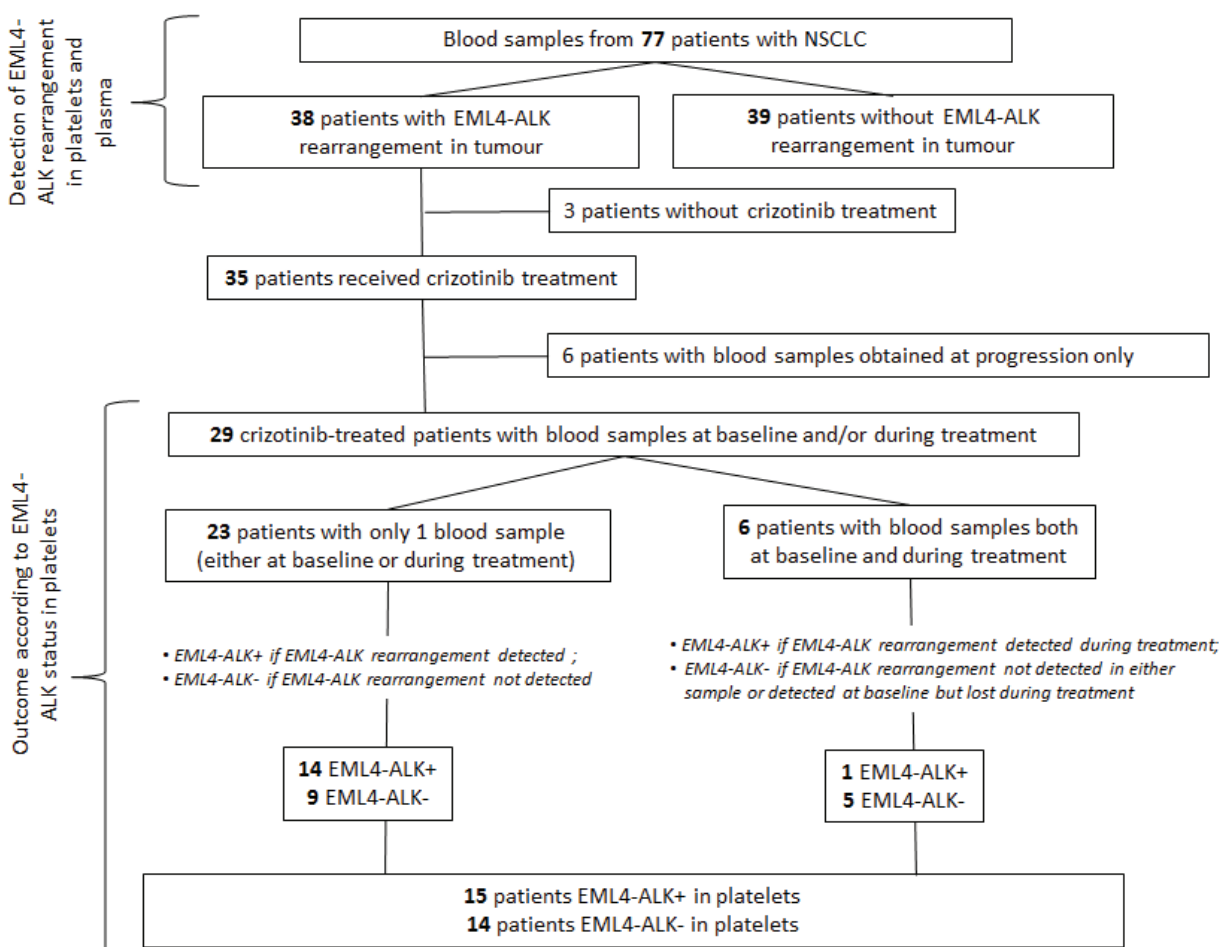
Detection of EML4-ALK rearrangement in platelets and plasma

Blood samples from **77** patients with NSCLC

**38** patients with EML4-ALK rearrangement in tumour

**39** patients without EML4-ALK rearrangement in tumour

3 patients without crizotinib treatment

**35** patients received crizotinib treatment

6 patients with blood samples obtained at progression only

Outcome according to EML4-ALK status in platelets

**29** crizotinib-treated patients with blood samples at baseline and/or during treatment

**23** patients with only 1 blood sample (either at baseline or during treatment)

**6** patients with blood samples both at baseline and during treatment

• *EML4-ALK+ if EML4-ALK rearrangement detected ;*
• *EML4-ALK- if EML4-ALK rearrangement not detected*

• *EML4-ALK+ if EML4-ALK rearrangement detected during treatment;*
• *EML4-ALK- if EML4-ALK rearrangement not detected in either sample or detected at baseline but lost during treatment*

**14** EML4-ALK+
**9** EML4-ALK-

**1** EML4-ALK+
**5** EML4-ALK-

**15** patients EML4-ALK+ in platelets
**14** patients EML4-ALK- in platelets